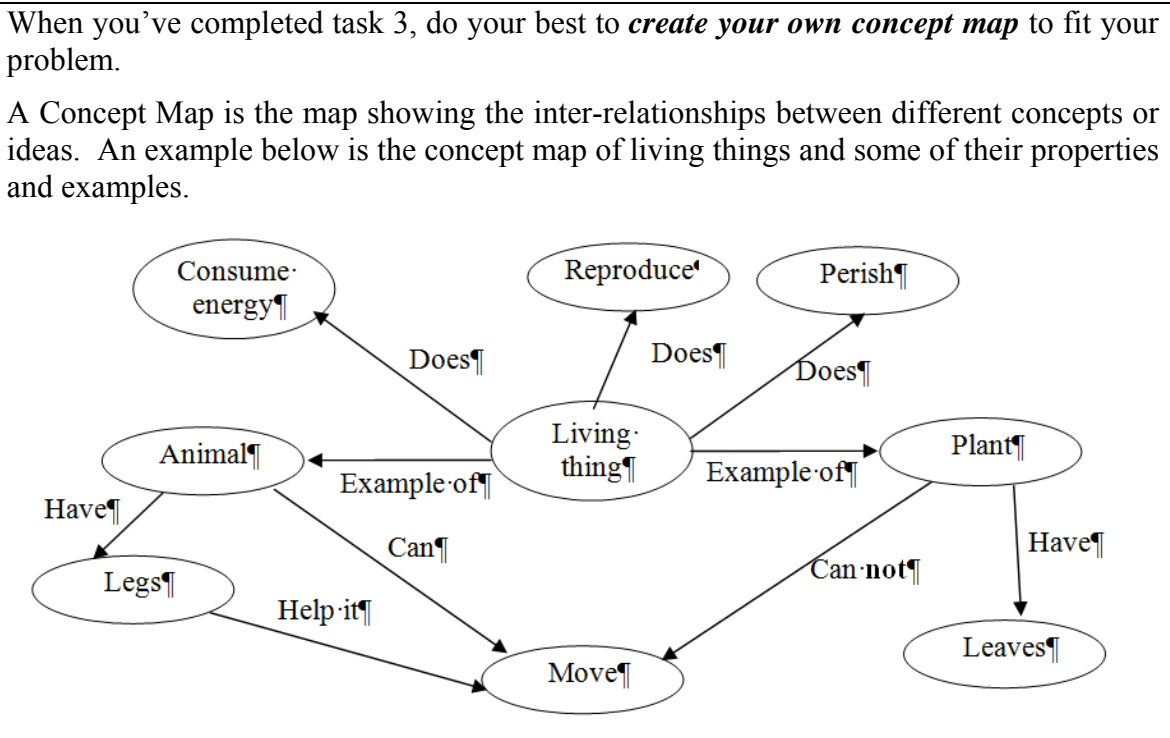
When you've completed task 3, do your best to ***create your own concept map*** to fit your problem.

A Concept Map is the map showing the inter-relationships between different concepts or ideas. An example below is the concept map of living things and some of their properties and examples.

Consume·energy¶

Reproduce

Perish¶

Does¶

Does¶

Does¶

Living·thing¶

Animal¶

Example·of¶

Example·of¶

Plant¶

Have¶

Can¶

Have¶

Legs¶

Can·not¶

Help·it¶

Leaves¶

Move¶